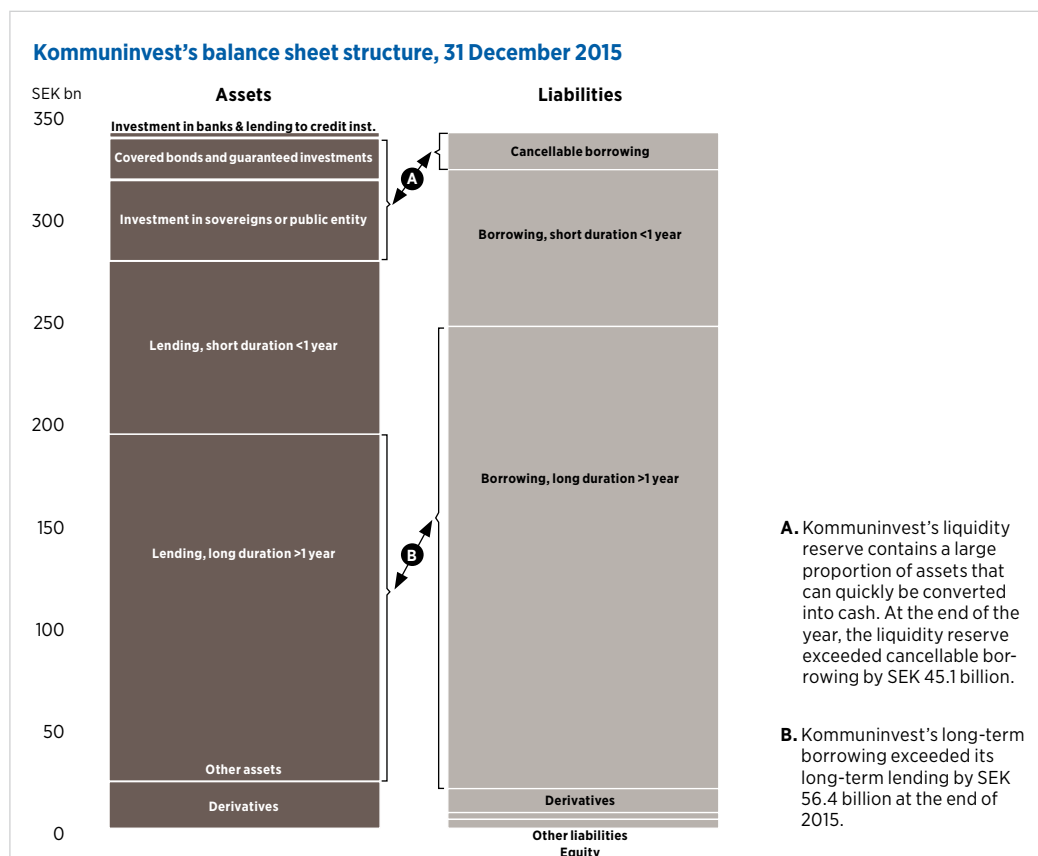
Kommuninvest's balance sheet structure, 31 December 2015

SEK bn

Assets

Liabilities

350

300

250

200

150

100

50

0

Investment in banks & lending to credit inst.

Covered bonds and guaranteed investments

Investment in sovereigns or public entity

Lending, short duration <1 year

Lending, long duration >1 year

Other assets

Derivatives

A

B

Cancellable borrowing

Borrowing, short duration <1 year

Borrowing, long duration >1 year

Derivatives

Other liabilities

Equity

A. Kommuninvest's liquidity reserve contains a large proportion of assets that can quickly be converted into cash. At the end of the year, the liquidity reserve exceeded cancellable borrowing by SEK 45.1 billion.

B. Kommuninvest's long-term borrowing exceeded its long-term lending by SEK 56.4 billion at the end of 2015.